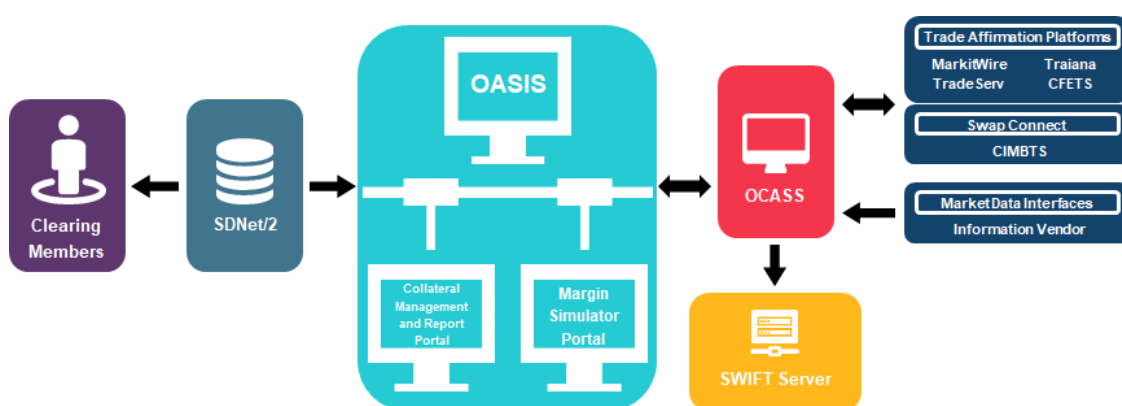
Clearing Members

SDNet/2

OASIS

Collateral Management and Report Portal

Margin Simulator Portal

OCASS

SWIFT Server

Trade Affirmation Platforms
MarkitWire
Traiana
TradeServ
CFETS

Swap Connect
CIMBTS

MarketData Interfaces
Information Vendor